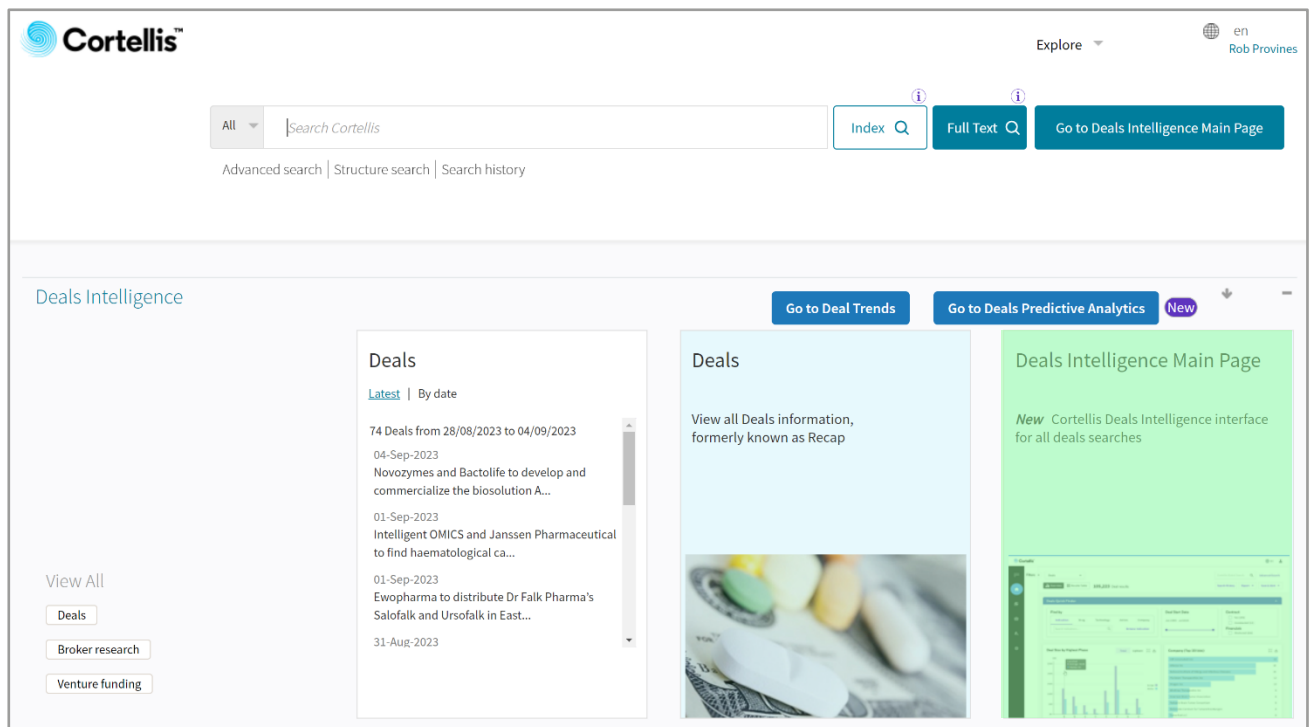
Cortellis™

Explore

en
Rob Provines

All
Search Cortellis
Index
Full Text
Go to Deals Intelligence Main Page

Advanced search | Structure search | Search history

Deals Intelligence

Go to Deal Trends
Go to Deals Predictive Analytics
New

Deals
Latest | By date

74 Deals from 28/08/2023 to 04/09/2023

04-Sep-2023
Novozymes and Bactolife to develop and commercialize the biosolution A...

01-Sep-2023
Intelligent OMICS and Janssen Pharmaceutical to find haematological ca...

01-Sep-2023
Ewopharma to distribute Dr Falk Pharma's Salofalk and Ursofalk in East...

31-Aug-2023

Deals
View all Deals information, formerly known as Recap

Deals Intelligence Main Page
New Cortellis Deals Intelligence interface for all deals searches

View All
Deals
Broker research
Venture funding